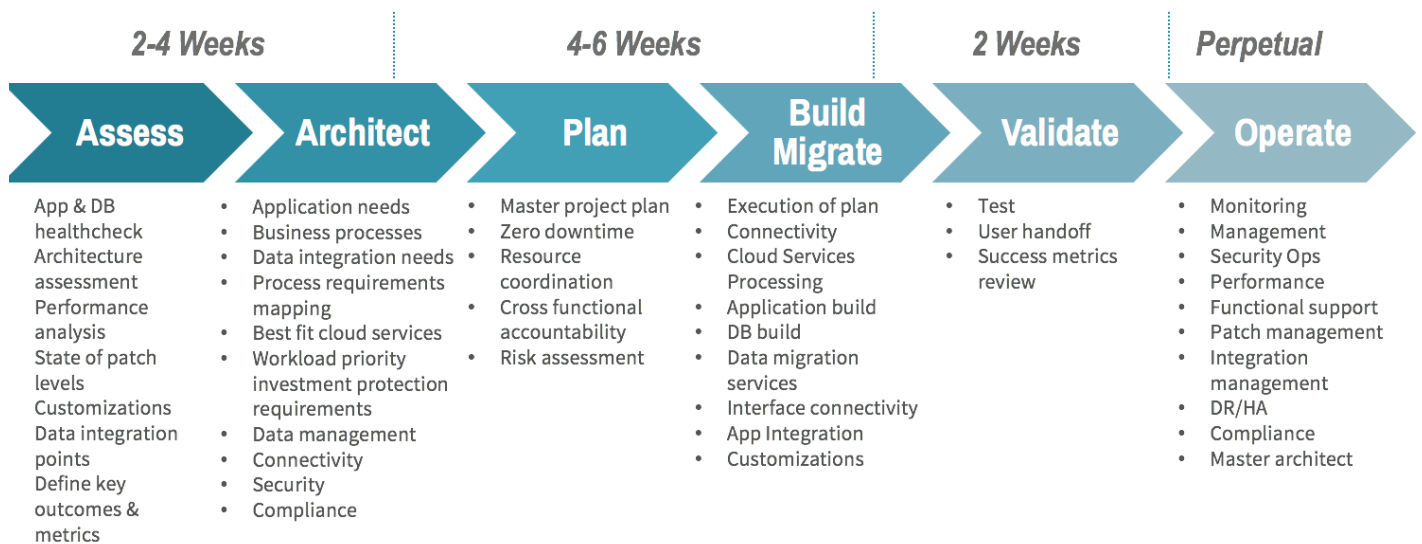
2-4 Weeks

4-6 Weeks

2 Weeks

Perpetual

Assess

Architect

Plan

Build Migrate

Validate

Operate

App & DB healthcheck
Architecture assessment
Performance analysis
State of patch levels
Customizations
Data integration points
Define key outcomes & metrics

• Application needs
• Business processes
• Data integration needs
• Process requirements mapping
• Best fit cloud services
• Workload priority investment protection requirements
• Data management
• Connectivity
• Security
• Compliance

• Master project plan
• Zero downtime
• Resource coordination
• Cross functional accountability
• Risk assessment

• Execution of plan
• Connectivity
• Cloud Services Processing
• Application build
• DB build
• Data migration services
• Interface connectivity
• App Integration
• Customizations

• Test
• User handoff
• Success metrics review

• Monitoring
• Management
• Security Ops
• Performance
• Functional support
• Patch management
• Integration management
• DR/HA
• Compliance
• Master architect